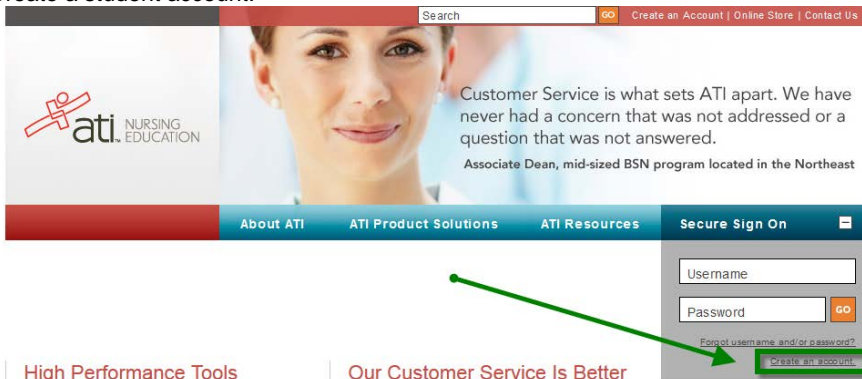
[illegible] a student account.

Search GO Create an Account | Online Store | Contact Us

ati. NURSING EDUCATION

Customer Service is what sets ATI apart. We have never had a concern that was not addressed or a question that was not answered.

Associate Dean, mid-sized BSN program located in the Northeast

About ATI ATI Product Solutions ATI Resources Secure Sign On

Username

Password GO

Forgot username and/or password?

Create an account

High Performance Tools

Our Customer Service Is Better